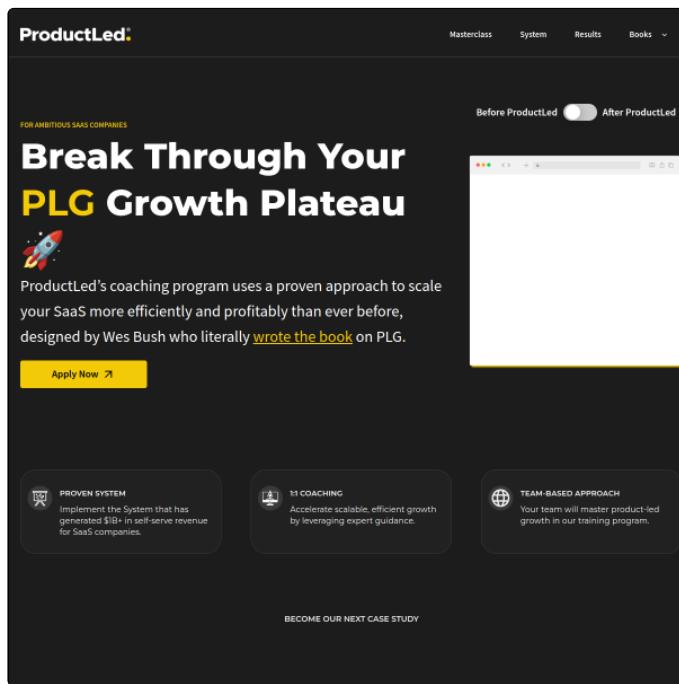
ProductLed.

Masterclass System Results Books

FOR AMBITIOUS SAAS COMPANIES

Break Through Your PLG Growth Plateau 🚀

ProductLed's coaching program uses a proven approach to scale your SaaS more efficiently and profitably than ever before, designed by Wes Bush who literally wrote the book on PLG.

Apply Now ↗

Before ProductLed After ProductLed

PROVEN SYSTEM
Implement the System that has generated $1B+ in self-serve revenue for SaaS companies.

1:1 COACHING
Accelerate scalable, efficient growth by leveraging expert guidance.

TEAM-BASED APPROACH
Your team will master product-led growth in our training program.

BECOME OUR NEXT CASE STUDY